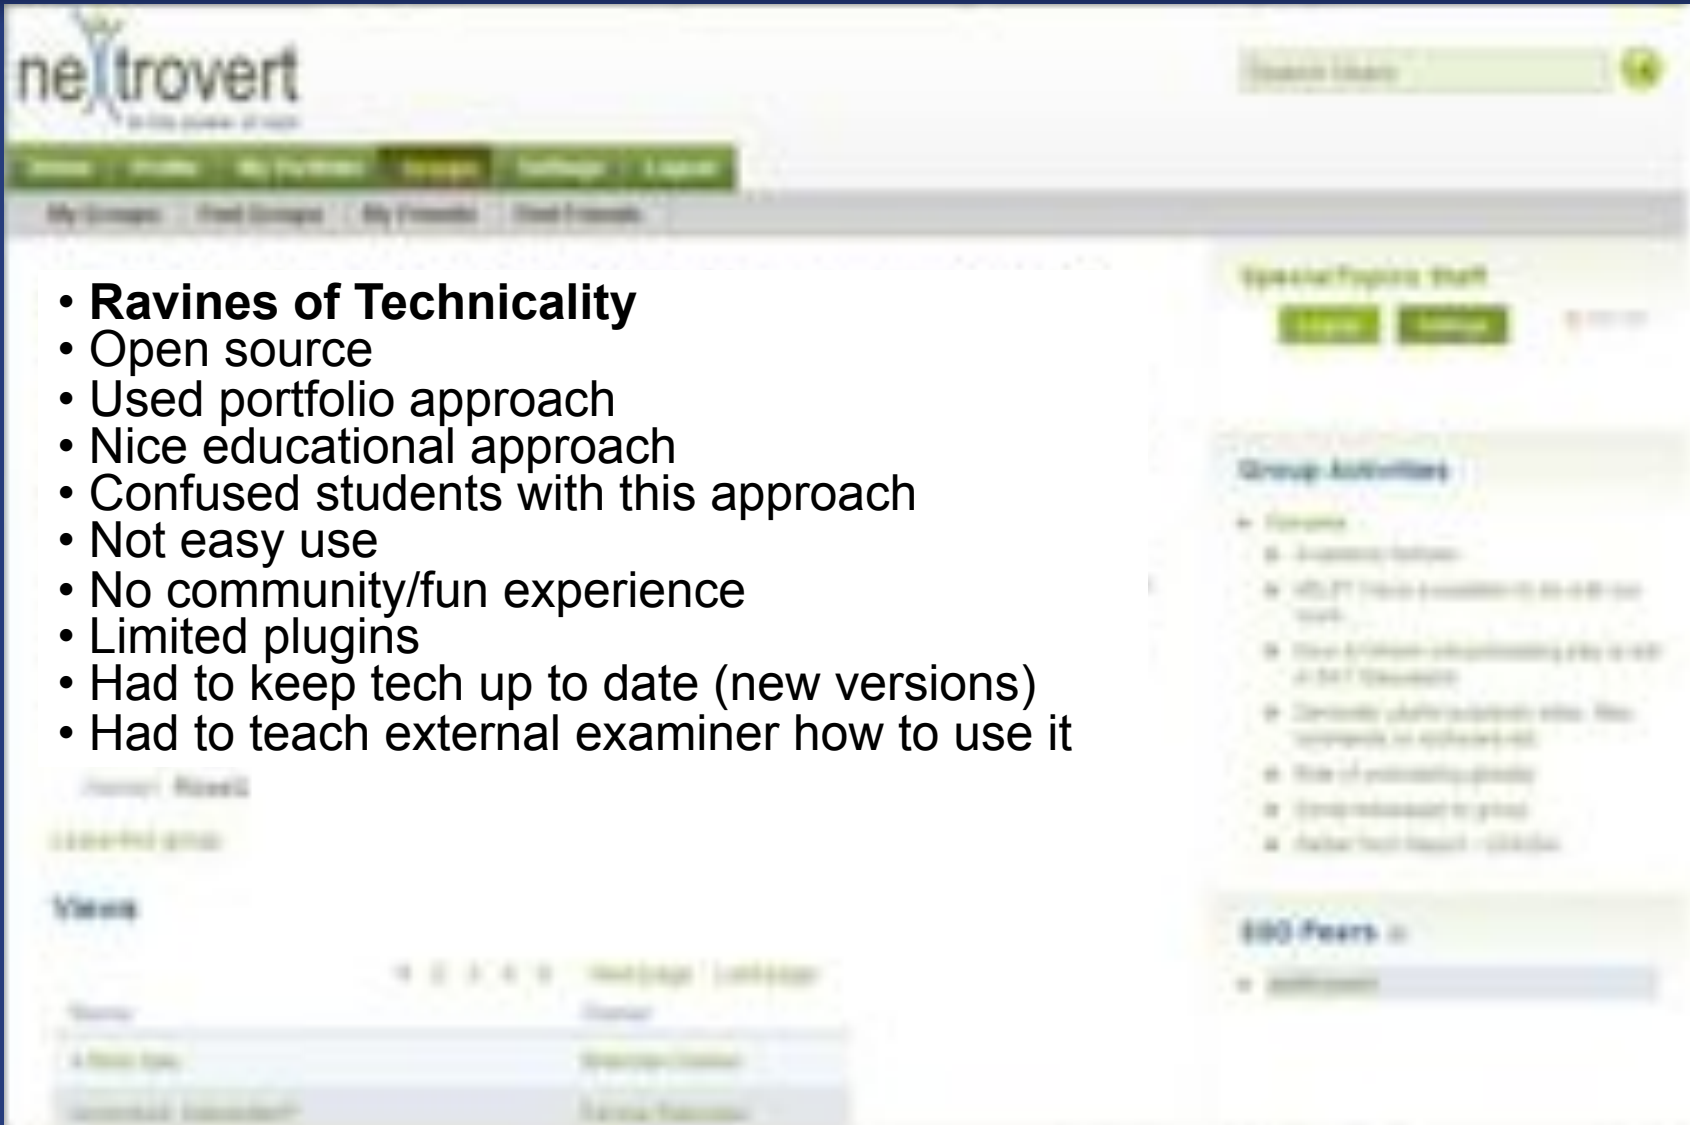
nextrovert

• **Ravines of Technicality**
• Open source
• Used portfolio approach
• Nice educational approach
• Confused students with this approach
• Not easy use
• No community/fun experience
• Limited plugins
• Had to keep tech up to date (new versions)
• Had to teach external examiner how to use it

Views